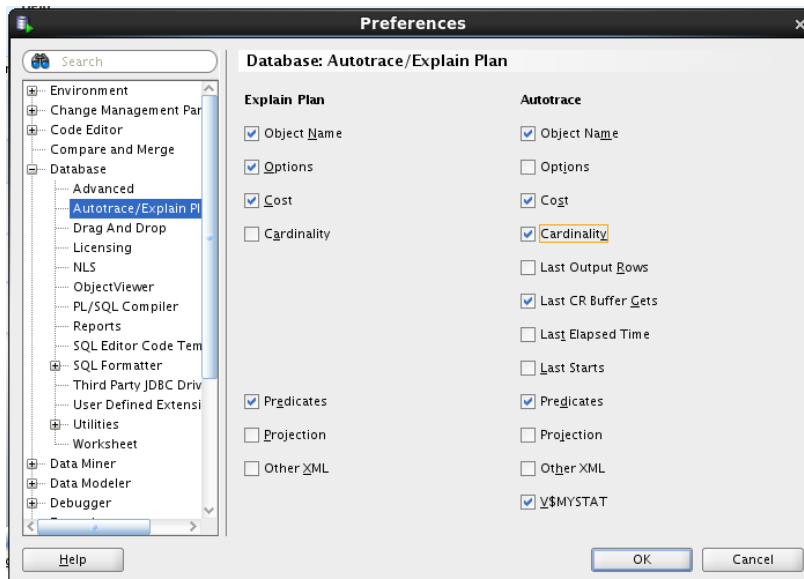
Preferences

Search

Environment
Change Management Par
Code Editor
Compare and Merge
Database
Advanced
Autotrace/Explain Pl
Drag And Drop
Licensing
NLS
ObjectViewer
PL/SQL Compiler
Reports
SQL Editor Code Tem
SQL Formatter
Third Party JDBC Driv
User Defined Extensi
Utilities
Worksheet
Data Miner
Data Modeler
Debugger

Database: Autotrace/Explain Plan

Explain Plan

Object Name
Options
Cost
Cardinality

Predicates
Projection
Other XML

Autotrace

Object Name
Options
Cost
Cardinality
Last Output Rows
Last CR Buffer Gets
Last Elapsed Time
Last Starts
Predicates
Projection
Other XML
V$MYSTAT

Help

OK

Cancel